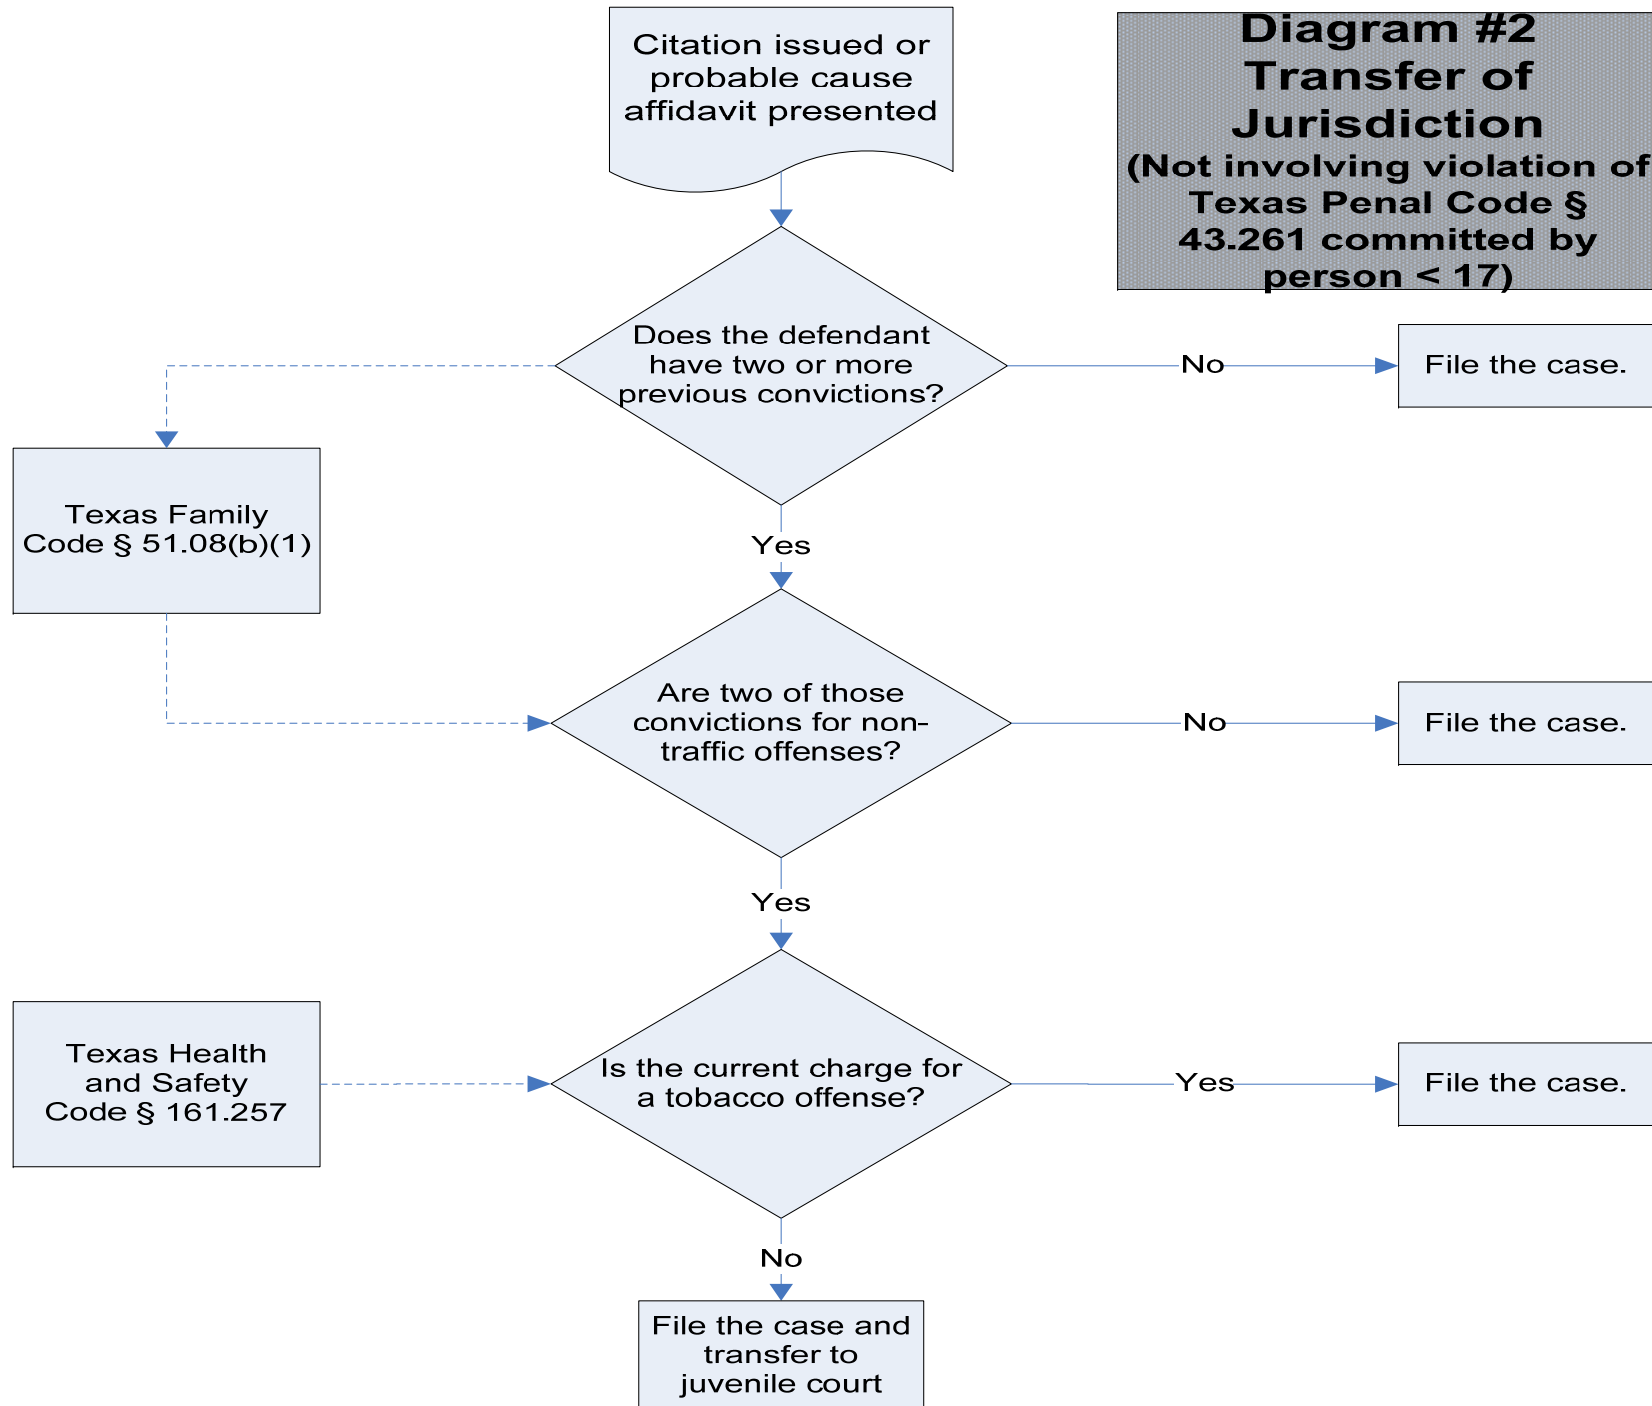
Diagram #2
Transfer of Jurisdiction
(Not involving violation of Texas Penal Code § 43.261 committed by person < 17)

Citation issued or probable cause affidavit presented

Does the defendant have two or more previous convictions?

No

File the case.

Texas Family Code § 51.08(b)(1)

Yes

Are two of those convictions for non-traffic offenses?

No

File the case.

Yes

Texas Health and Safety Code § 161.257

Is the current charge for a tobacco offense?

Yes

File the case.

No

File the case and transfer to juvenile court